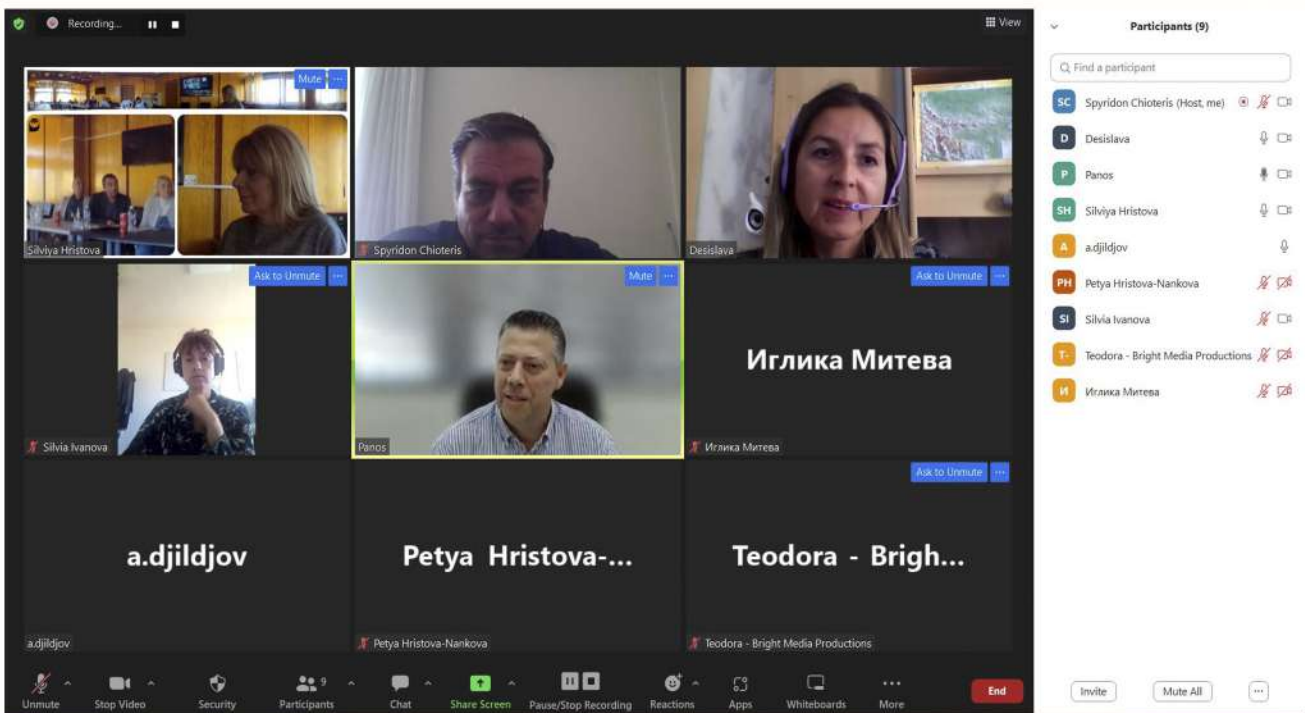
Recording...

View

Mute

Silviya Hristova

Spyridon Chioteris

Desislava

Ask to Unmute

Mute

Ask to Unmute

Иглика Митева

Silvia Ivanova

Panos

Иглика Митева

Ask to Unmute

a.djildjov

Petya Hristova-...

Teodora - Brigh...

a.djildjov

Petya Hristova-Nankova

Teodora - Bright Media Productions

Unmute

Stop Video

Security

Participants 9

Chat

Share Screen

Pause/Stop Recording

Reactions

Apps

Whiteboards

More

End

Participants (9)

Find a participant

SC Spyridon Chioteris (Host, me)

D Desislava

P Panos

SH Silviya Hristova

A a.djildjov

PH Petya Hristova-Nankova

SI Silvia Ivanova

T- Teodora - Bright Media Productions

И Иглика Митева

Invite

Mute All